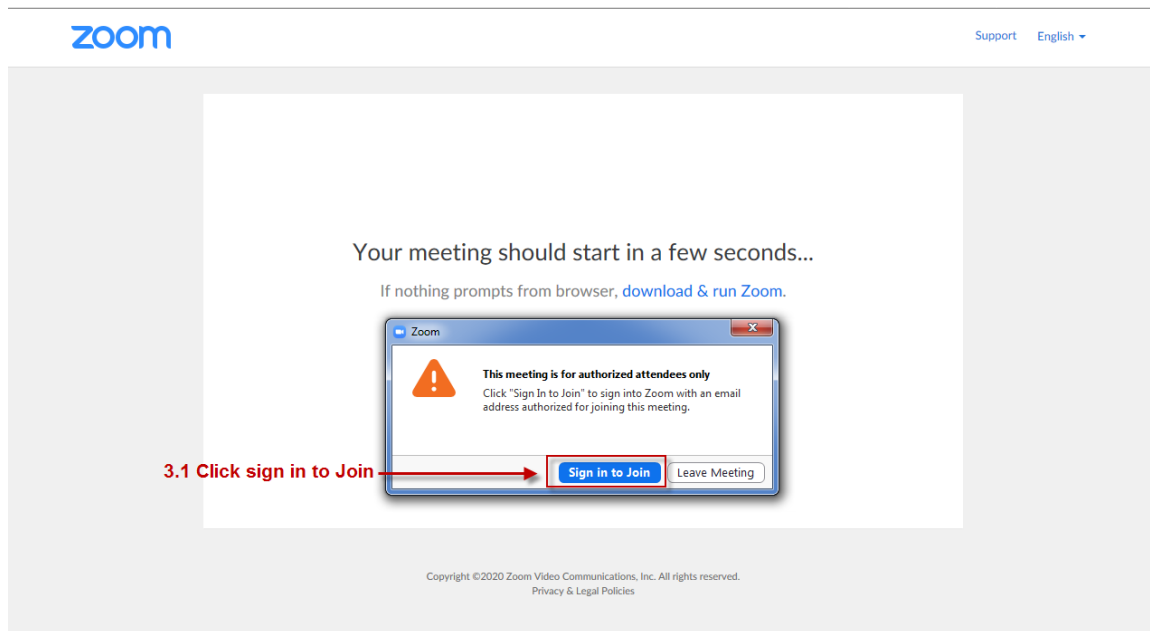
zoom

Support English

Your meeting should start in a few seconds...

If nothing prompts from browser, download & run Zoom.

Zoom

This meeting is for authorized attendees only

Click "Sign In to Join" to sign into Zoom with an email address authorized for joining this meeting.

3.1 Click sign in to Join

Sign in to Join

Leave Meeting

Copyright ©2020 Zoom Video Communications, Inc. All rights reserved.
Privacy & Legal Policies